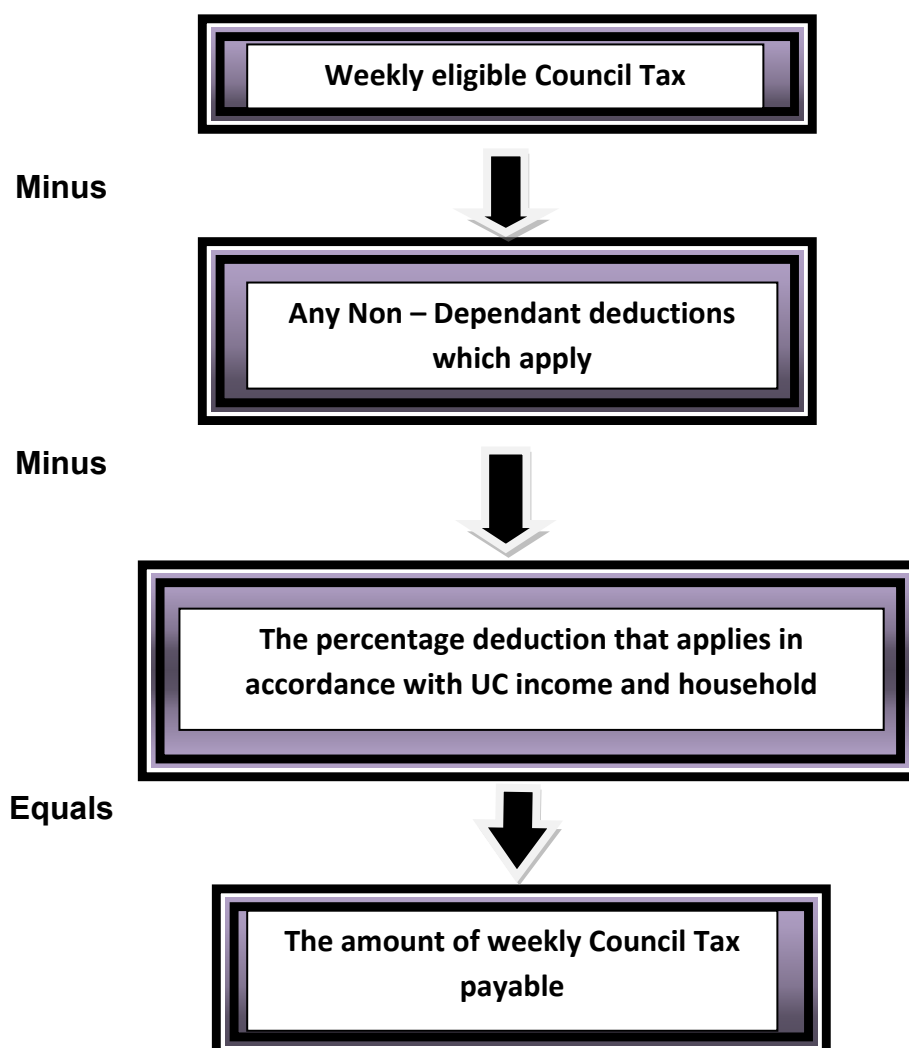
Weekly eligible Council Tax

Minus

Any Non – Dependant deductions which apply

Minus

The percentage deduction that applies in accordance with UC income and household

Equals

The amount of weekly Council Tax payable